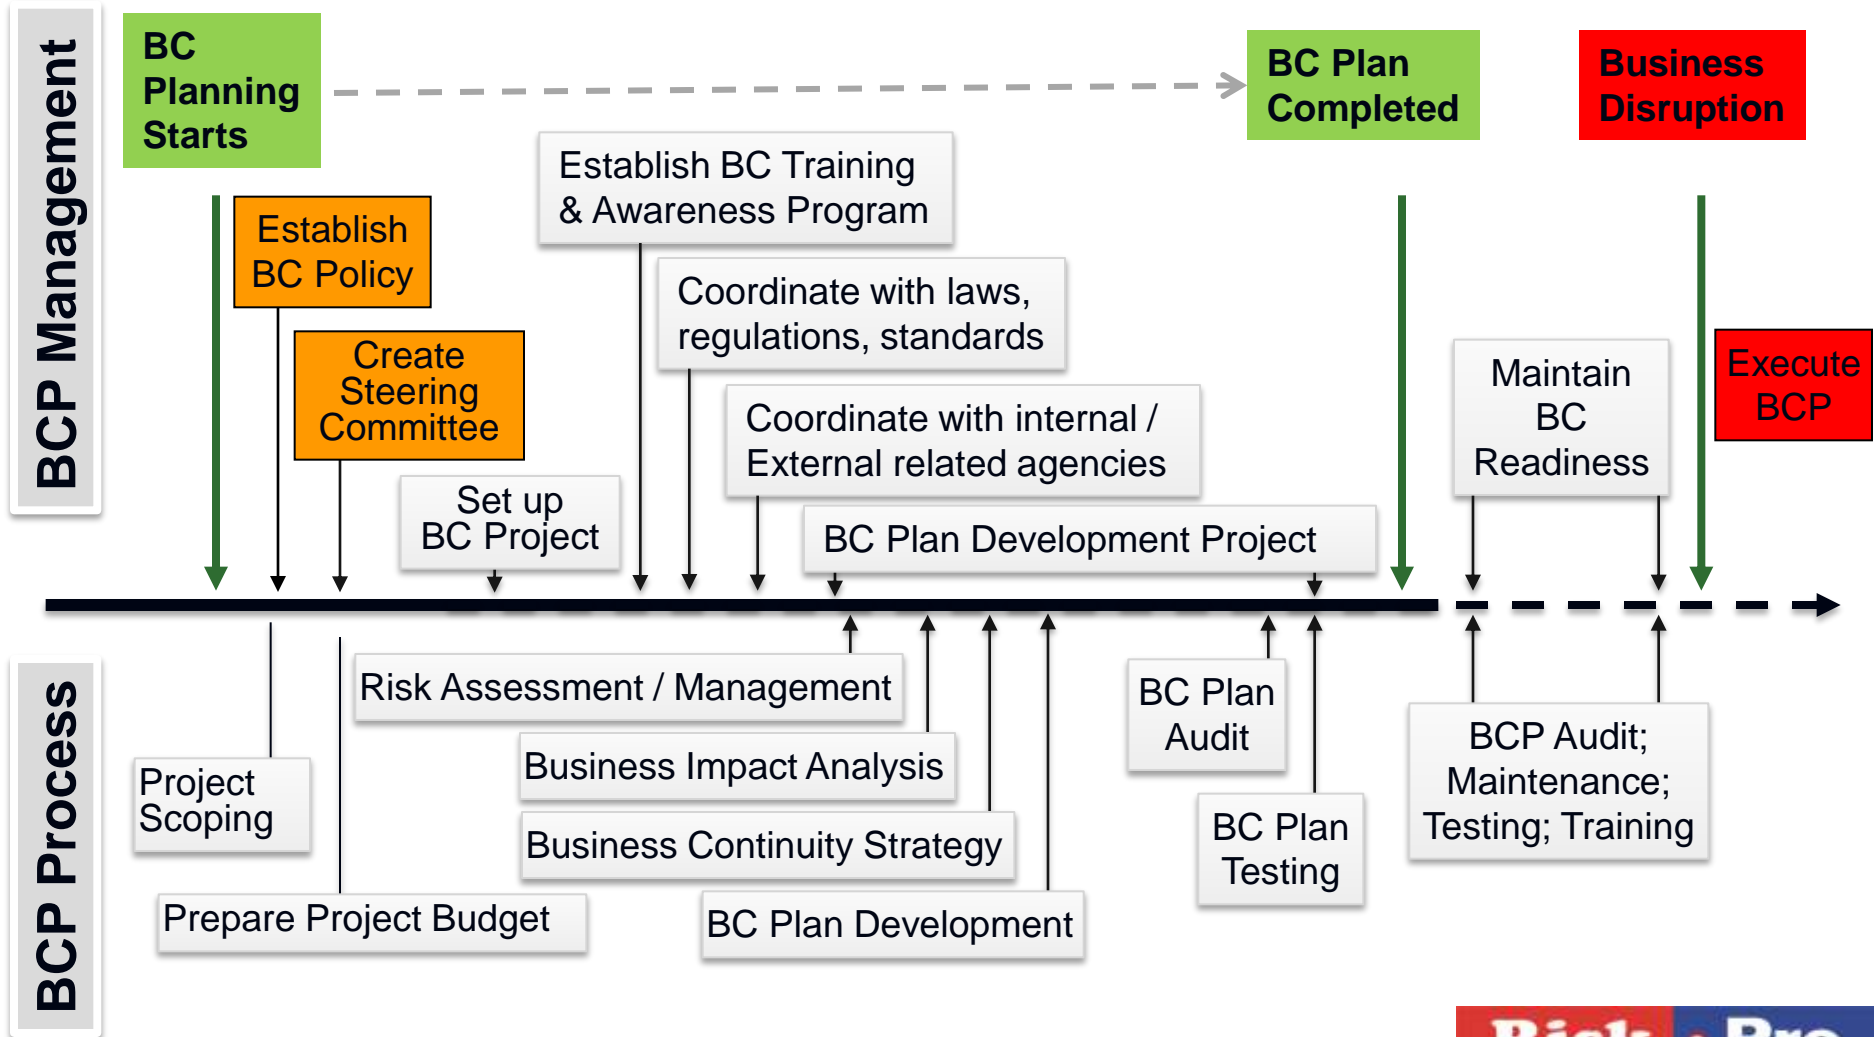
BCP Management

BC Planning Starts

BC Plan Completed

Business Disruption

Establish BC Policy

Create Steering Committee

Establish BC Training & Awareness Program

Coordinate with laws, regulations, standards

Coordinate with internal / External related agencies

Set up BC Project

BC Plan Development Project

Maintain BC Readiness

Execute BCP

BCP Process

Project Scoping

Prepare Project Budget

Risk Assessment / Management

Business Impact Analysis

Business Continuity Strategy

BC Plan Development

BC Plan Audit

BC Plan Testing

BCP Audit; Maintenance; Testing; Training

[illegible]